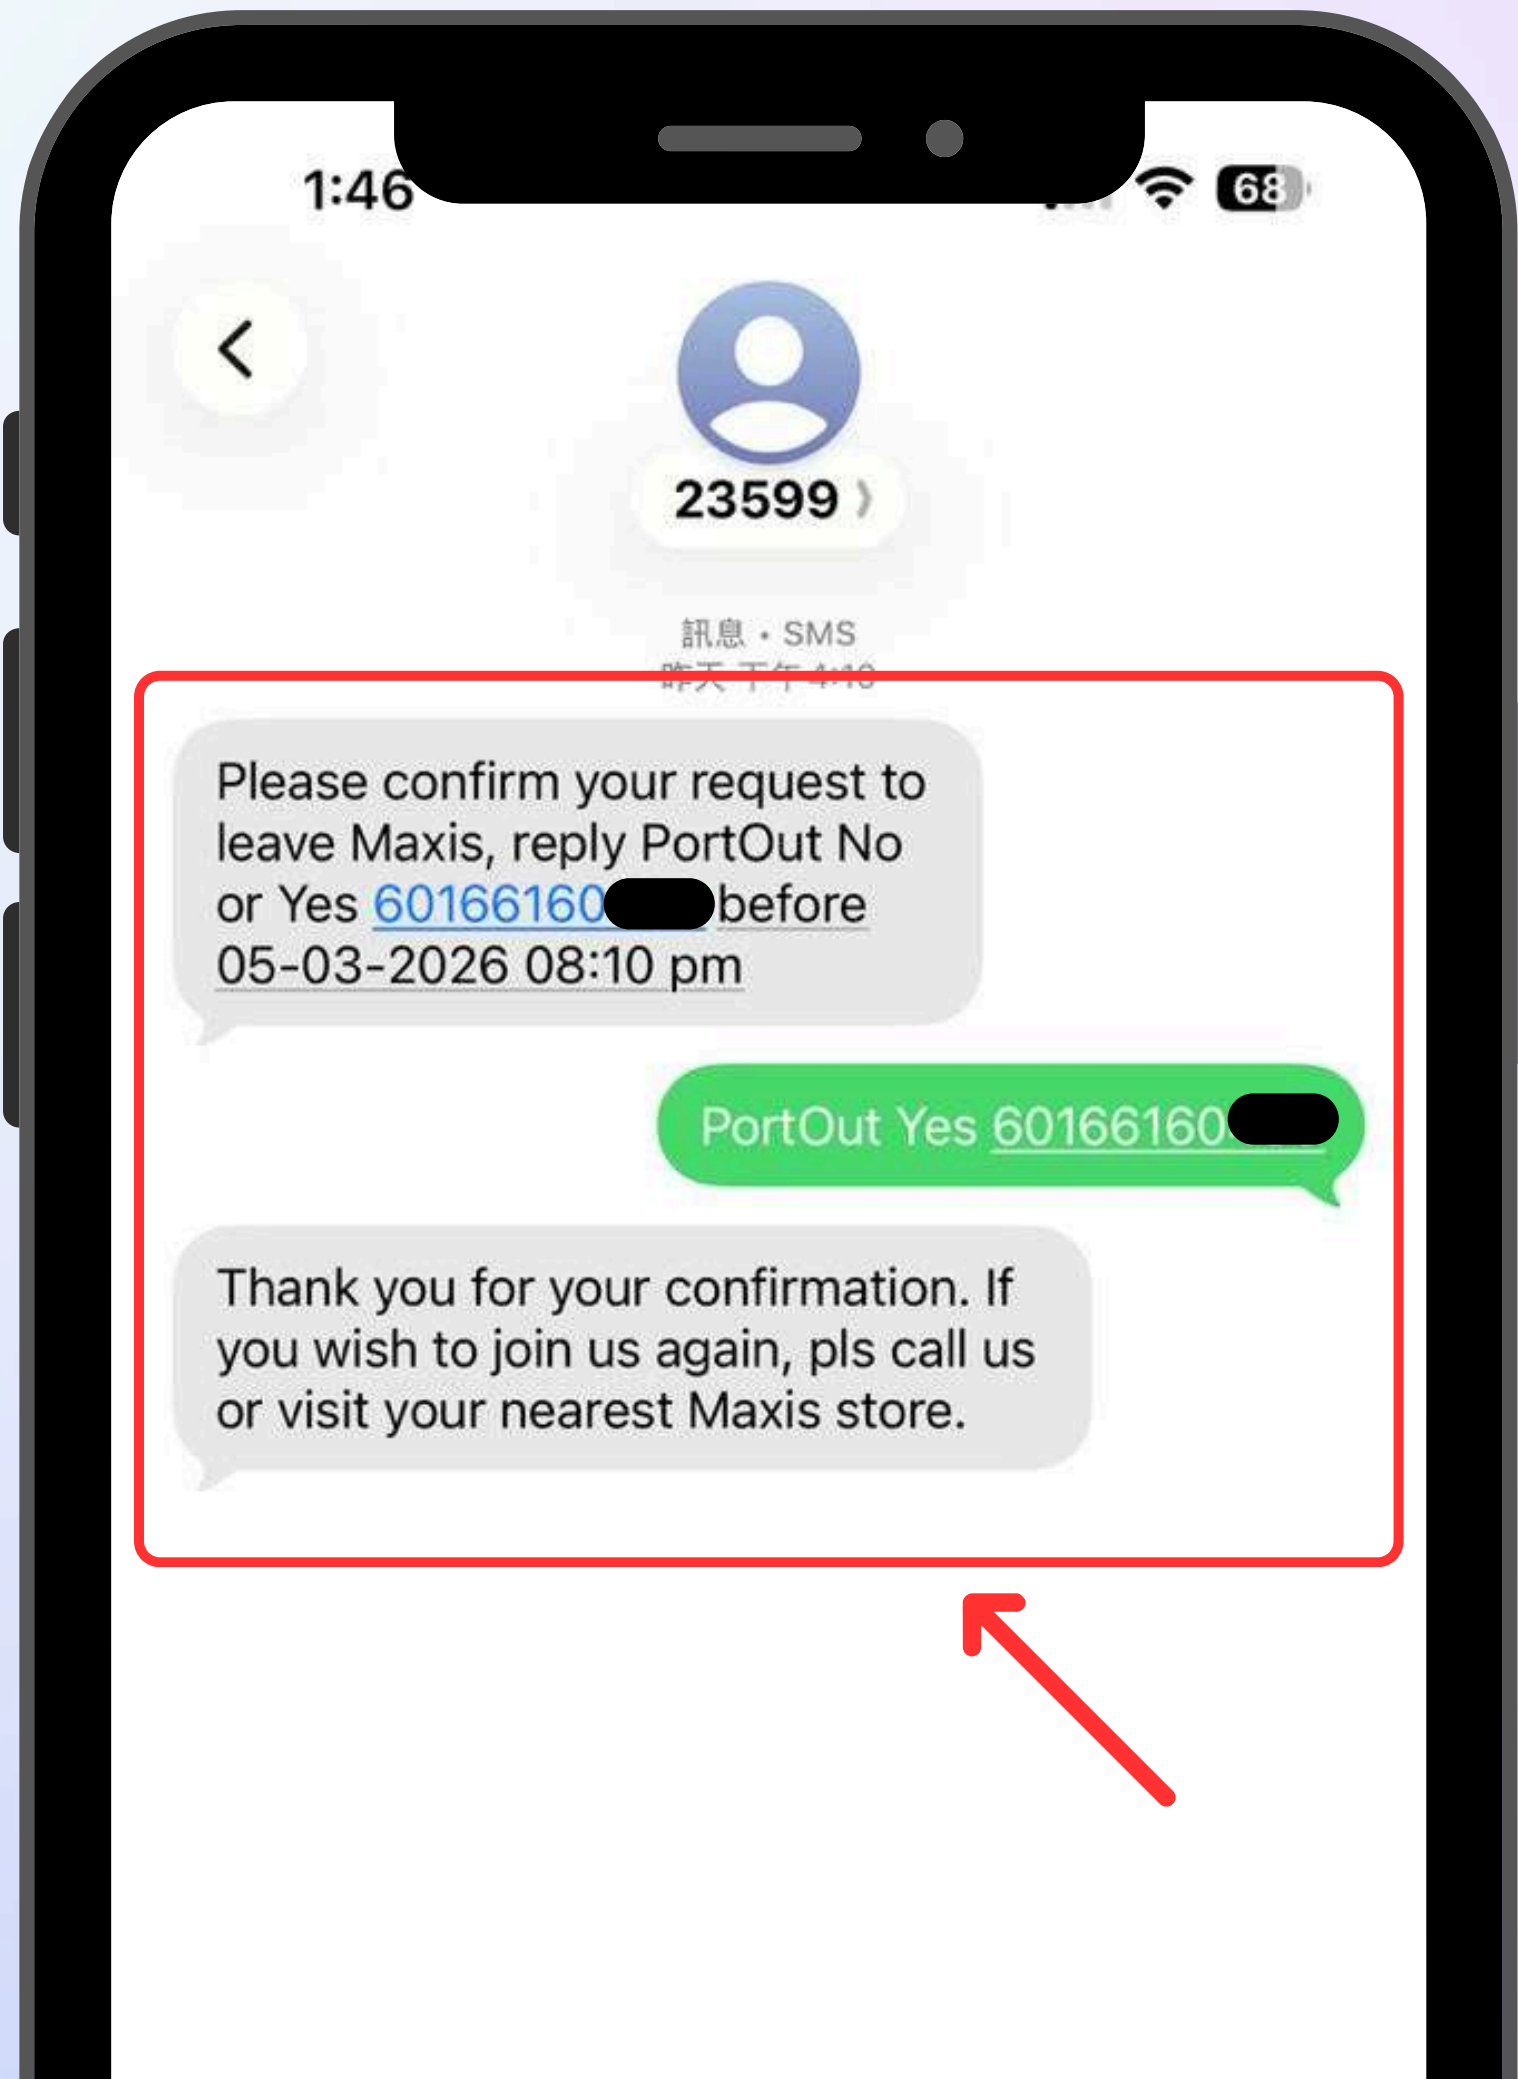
1:46

68

23599

訊息 • SMS
昨天 下午 4:10

Please confirm your request to leave Maxis, reply PortOut No or Yes 60166160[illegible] before 05-03-2026 08:10 pm

PortOut Yes 60166160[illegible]

Thank you for your confirmation. If you wish to join us again, pls call us or visit your nearest Maxis store.